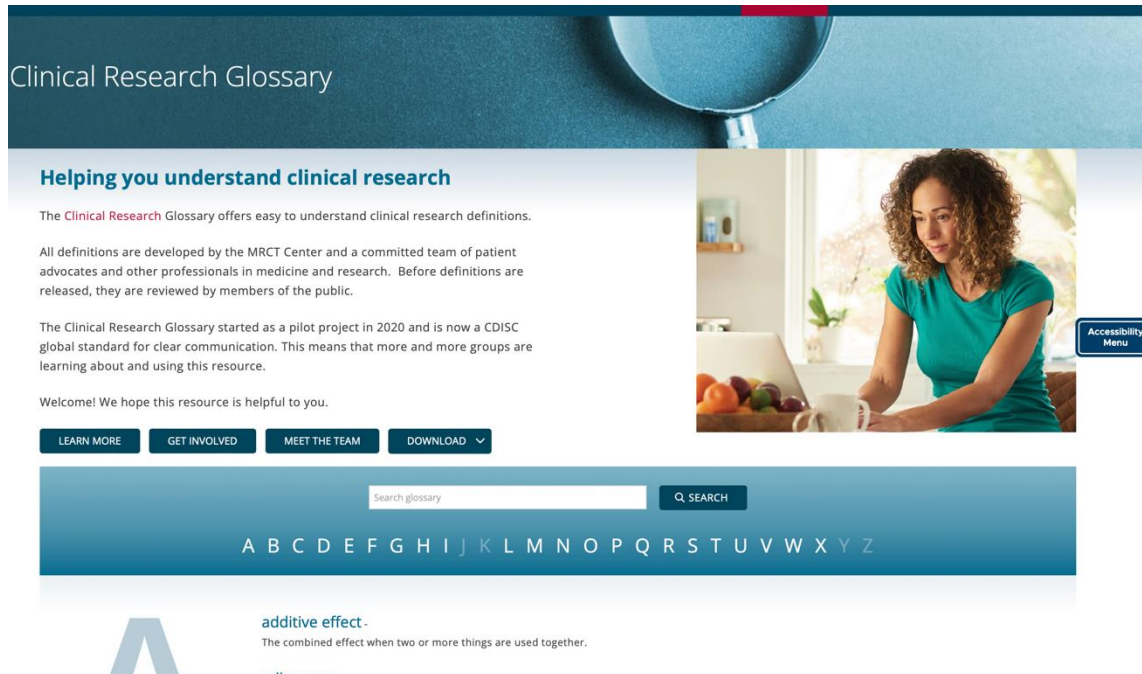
Clinical Research Glossary

Helping you understand clinical research

The Clinical Research Glossary offers easy to understand clinical research definitions.

All definitions are developed by the MRCT Center and a committed team of patient advocates and other professionals in medicine and research. Before definitions are released, they are reviewed by members of the public.

The Clinical Research Glossary started as a pilot project in 2020 and is now a CDISC global standard for clear communication. This means that more and more groups are learning about and using this resource.

Welcome! We hope this resource is helpful to you.

LEARN MORE GET INVOLVED MEET THE TEAM DOWNLOAD

Accessibility Menu

Search glossary

SEARCH

A B C D E F G H I J K L M N O P Q R S T U V W X Y Z

A

additive effect -
The combined effect when two or more things are used together.

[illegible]